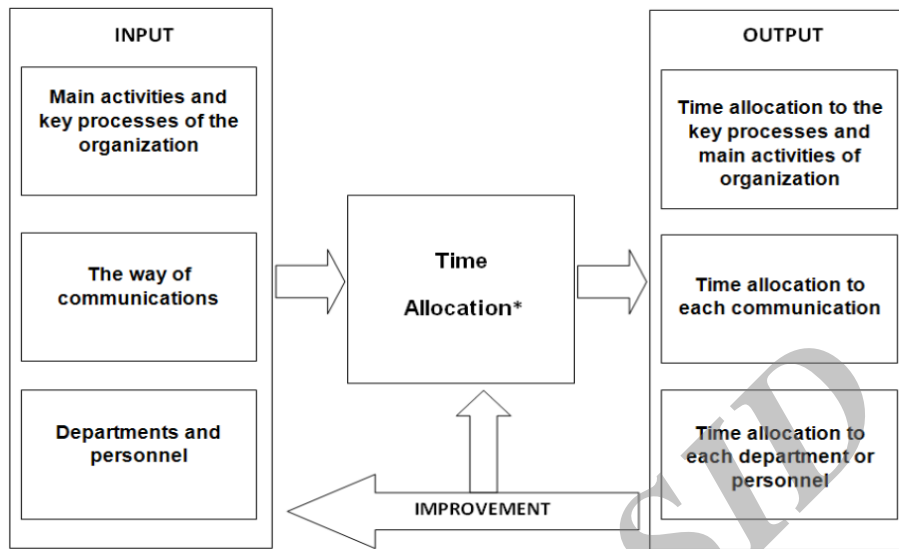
INPUT

Main activities and key processes of the organization

The way of communications

Departments and personnel

Time Allocation*

OUTPUT

Time allocation to the key processes and main activities of organization

Time allocation to each communication

Time allocation to each department or personnel

IMPROVEMENT

SID